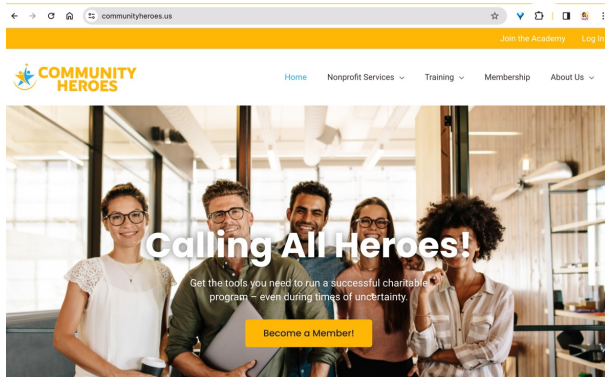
communityheroes.us

Join the Academy Log In

COMMUNITY HEROES

Home Nonprofit Services Training Membership About Us

Calling All Heroes!

Get the tools you need to run a successful charitable program – even during times of uncertainty.

Become a Member!